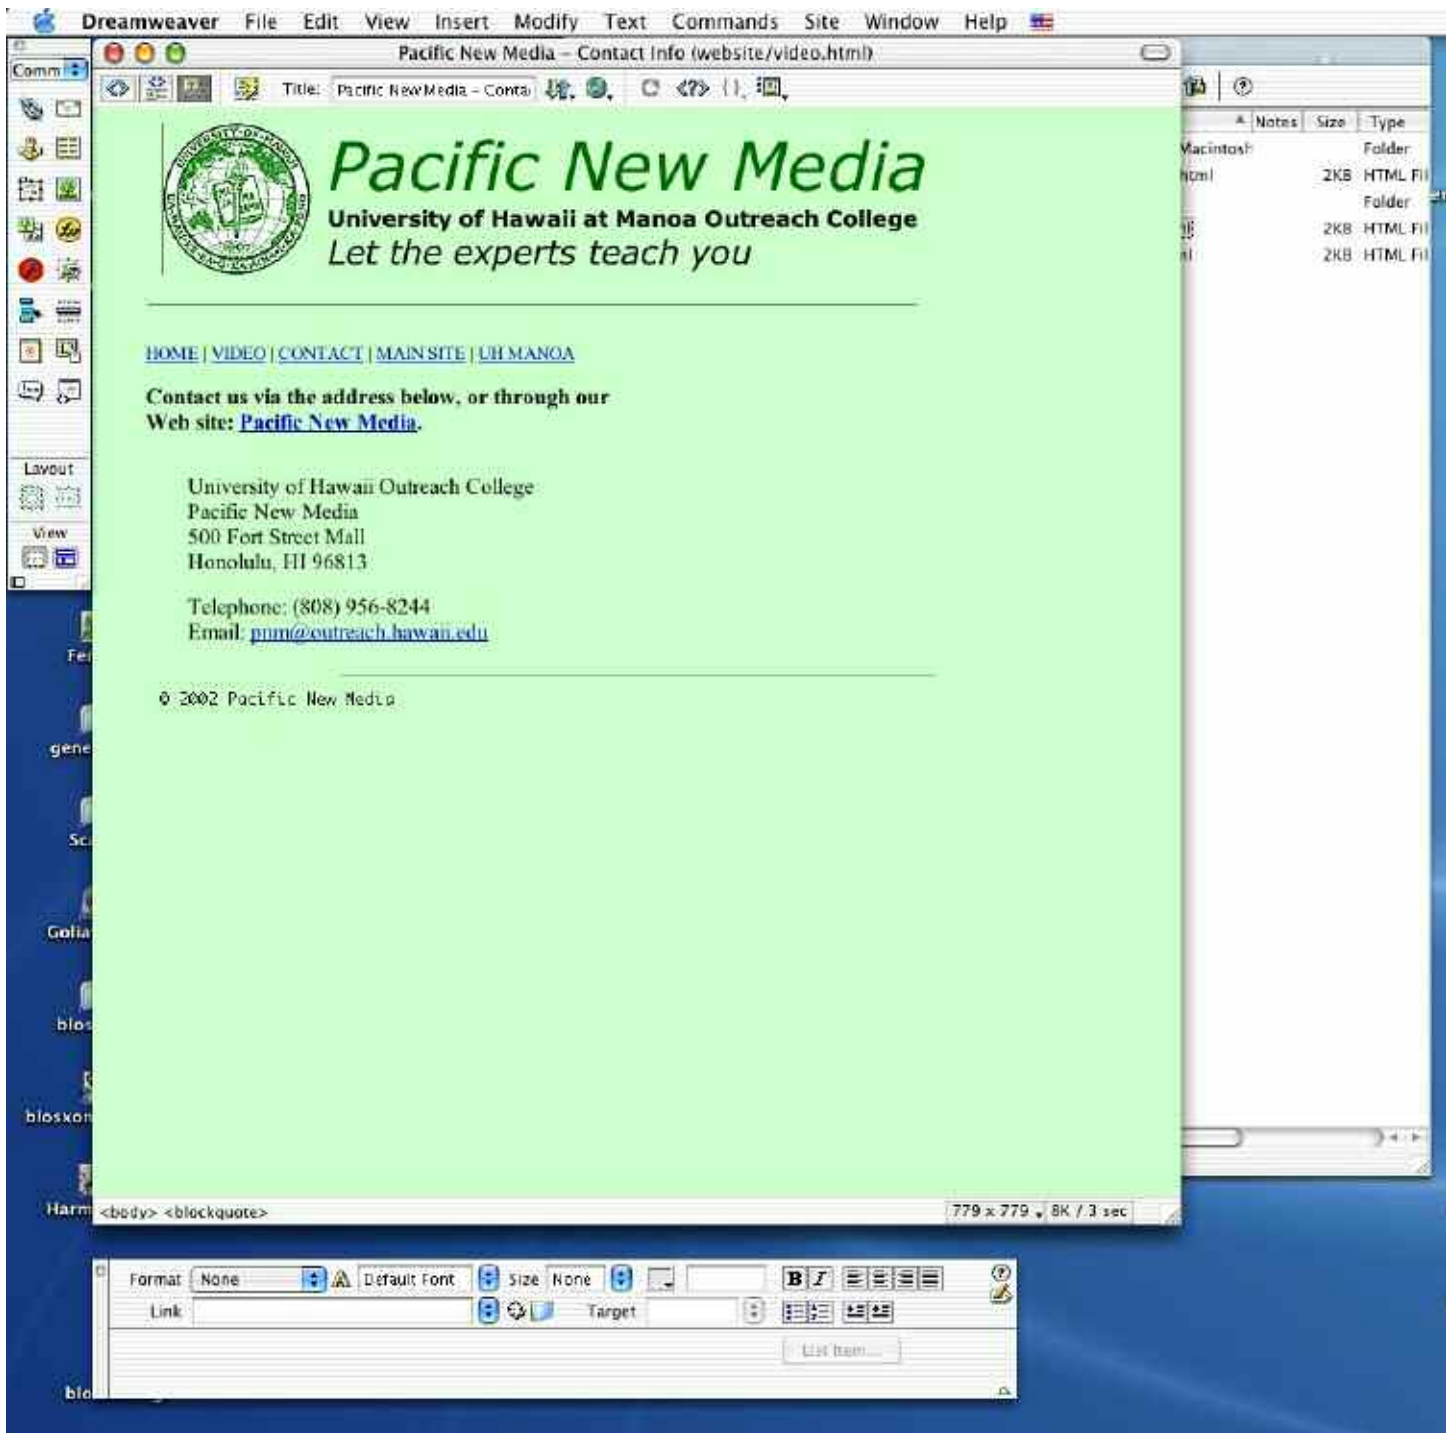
Dreamweaver File Edit View Insert Modify Text Commands Site Window Help

Pacific New Media - Contact Info (website/video.html)

Comm

Title: Pacific New Media - Conta

Pacific New Media
University of Hawaii at Manoa Outreach College
Let the experts teach you

HOME | VIDEO | CONTACT | MAIN SITE | UH MANOA

Contact us via the address below, or through our Web site: Pacific New Media.

University of Hawaii Outreach College
Pacific New Media
500 Fort Street Mall
Honolulu, HI 96813

Telephone: (808) 956-8244
Email: pnm@outreach.hawaii.edu

© 2002 Pacific New Media

<body> <blockquote>

779 x 779 8K / 3 sec

Layout

View

Notes Size Type

Macintosh Folder
html 2KB HTML Fil
Folder
2KB HTML Fil
2KB HTML Fil

Fe
gene
Sc
Golia
blos
blosxon
Harm
blo

Format None Default Font Size None
Link Target
List Item...